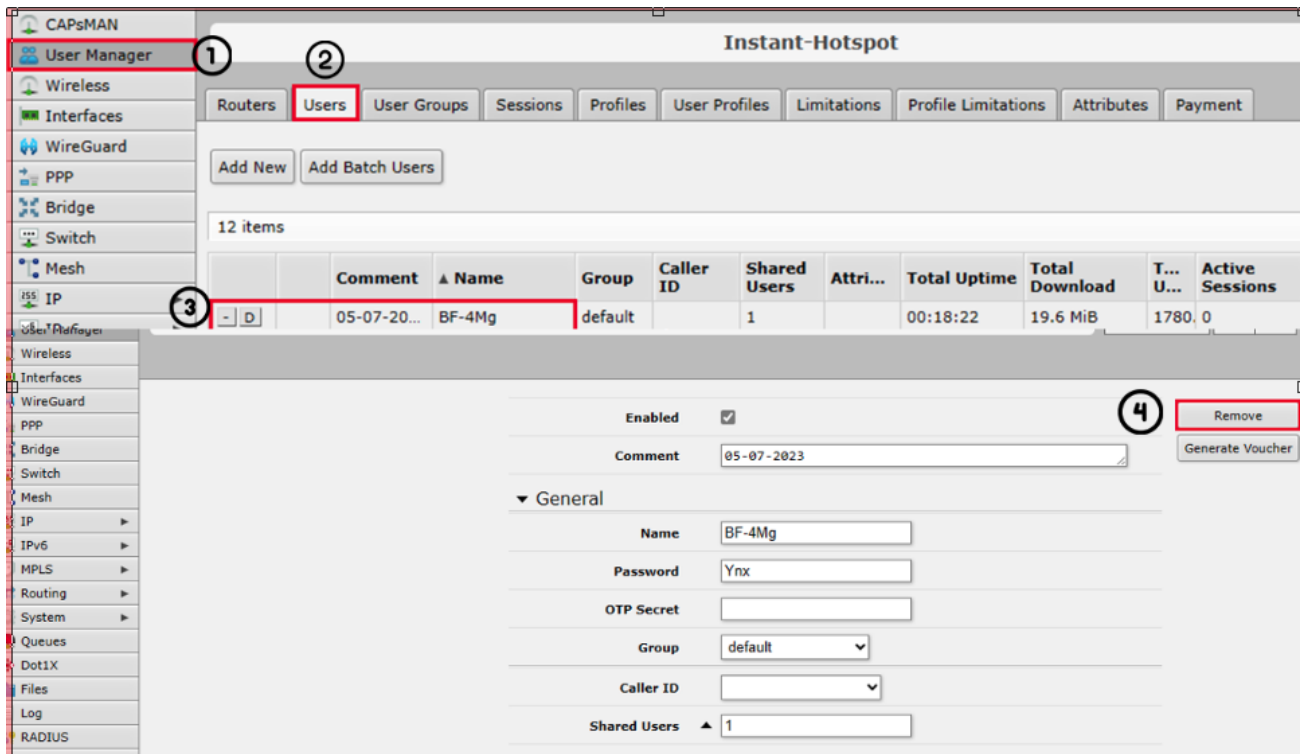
CAPsMAN
User Manager
Wireless
Interfaces
WireGuard
PPP
Bridge
Switch
Mesh
IP

1

Instant-Hotspot

2

Routers | Users | User Groups | Sessions | Profiles | User Profiles | Limitations | Profile Limitations | Attributes | Payment

Add New | Add Batch Users

12 items

|  |  | Comment | ▲ Name | Group | Caller ID | Shared Users | Attri... | Total Uptime | Total Download | T... U... | Active Sessions |
|---|---|---|---|---|---|---|---|---|---|---|---|
| - D |  | 05-07-20... | BF-4Mg | default |  | 1 |  | 00:18:22 | 19.6 MiB | 1780. | 0 |

3

User Manager
Wireless
Interfaces
WireGuard
PPP
Bridge
Switch
Mesh
IP ▶
IPv6 ▶
MPLS ▶
Routing ▶
System ▶
Queues
Dot1X
Files
Log
RADIUS

Enabled
Comment 05-07-2023

4

Remove
Generate Voucher

▼ General
Name BF-4Mg
Password Ynx
OTP Secret
Group default
Caller ID
Shared Users ▲ 1